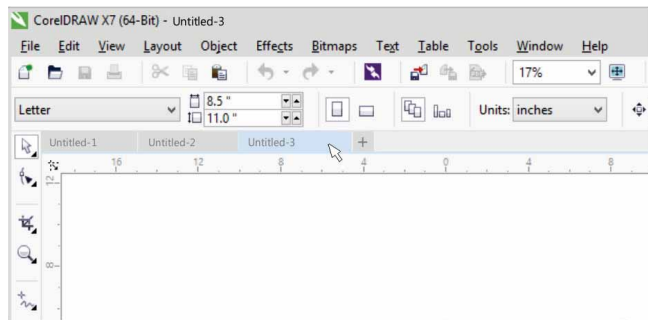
CorelDRAW X7 (64-Bit) - Untitled-3

File Edit View Layout Object Effects Bitmaps Text Table Tools Window Help

17%

Letter

8.5 "

11.0 "

Units: inches

Untitled-1 Untitled-2 Untitled-3 +

16 12 8 4 0 4 8

12

8